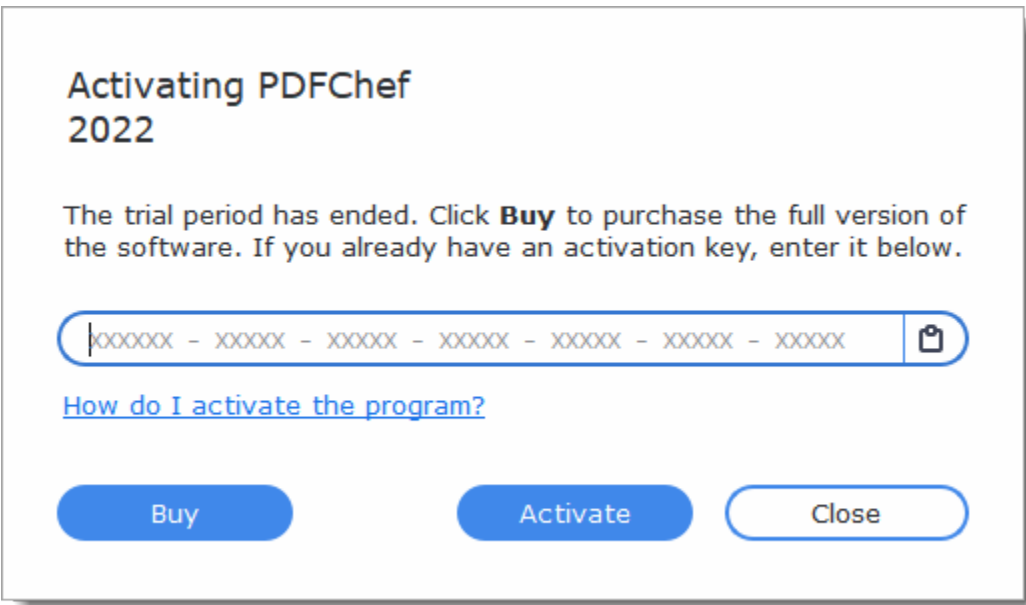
Activating PDFChef 2022

The trial period has ended. Click **Buy** to purchase the full version of the software. If you already have an activation key, enter it below.

XXXXXX - XXXXX - XXXXX - XXXXX - XXXXX - XXXXX - XXXXX

How do I activate the program?

Buy

Activate

Close